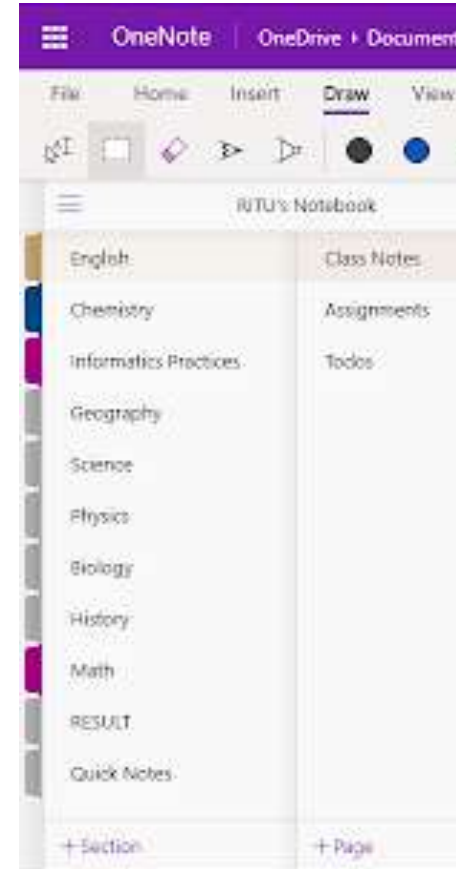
OneNote | OneDrive › Document

File Home Insert Draw View

RITU's Notebook

English
Chemistry
Informatics Practices
Geography
Science
Physics
Biology
History
Math
RESULT
Quick Notes

Class Notes
Assignments
Todos

+ Section
+ Page